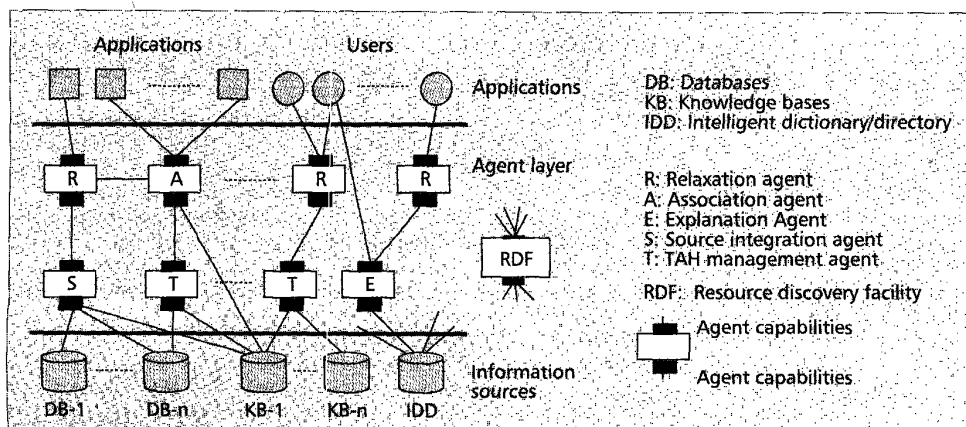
Applications

Users

Applications

Agent layer

R

A

R

R

RDF

S

T

T

E

Information sources

DB-1

DB-n

KB-1

KB-n

IDD

DB: Databases
KB: Knowledge bases
IDD: Intelligent dictionary/directory

R: Relaxation agent
A: Association agent
E: Explanation Agent
S: Source integration agent
T: TAH management agent

RDF: Resource discovery facility

Agent capabilities

Agent capabilities